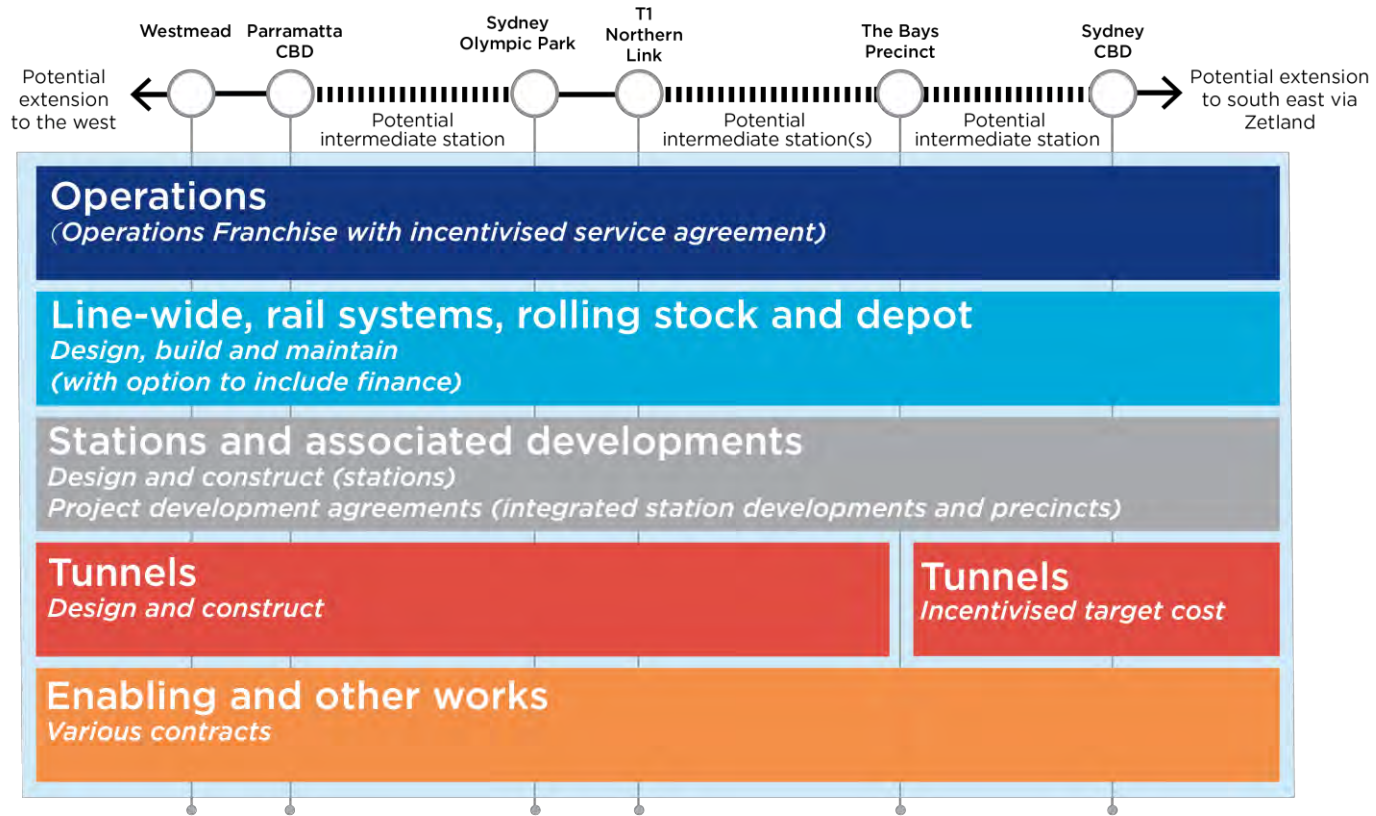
Westmead

Parramatta CBD

Sydney Olympic Park

T1 Northern Link

The Bays Precinct

Sydney CBD

Potential extension to the west

Potential intermediate station

Potential intermediate station(s)

Potential intermediate station

Potential extension to south east via Zetland

Operations
(Operations Franchise with incentivised service agreement)

Line-wide, rail systems, rolling stock and depot
Design, build and maintain
(with option to include finance)

Stations and associated developments
Design and construct (stations)
Project development agreements (integrated station developments and precincts)

Tunnels
Design and construct

Tunnels
Incentivised target cost

Enabling and other works
Various contracts